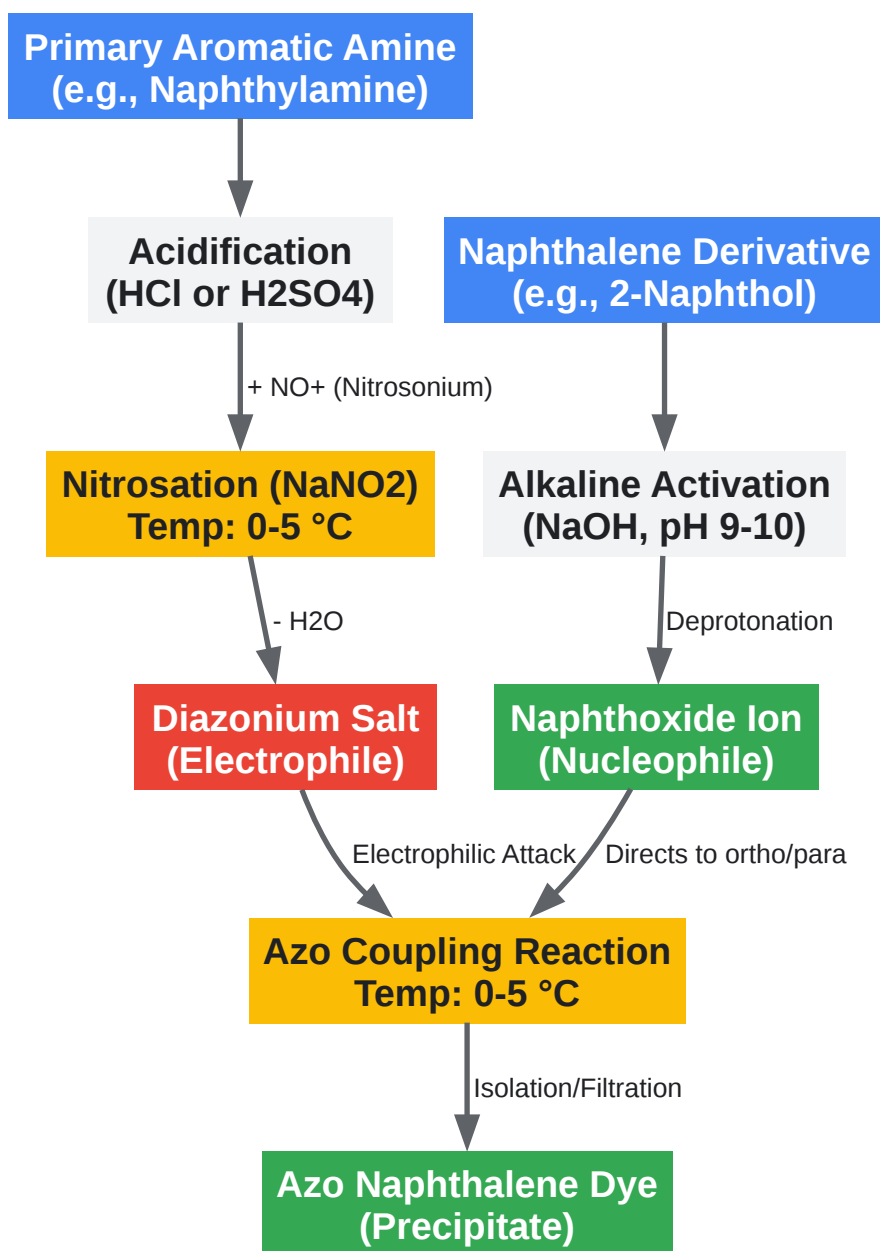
Primary Aromatic Amine
(e.g., Naphthylamine)

Acidification
(HCl or H2SO4)

Naphthalene Derivative
(e.g., 2-Naphthol)

+ NO+ (Nitrosonium)

Nitrosation (NaNO2)
Temp: 0-5 °C

Alkaline Activation
(NaOH, pH 9-10)

- H2O

Deprotonation

Diazonium Salt
(Electrophile)

Naphthoxide Ion
(Nucleophile)

Electrophilic Attack

Directs to ortho/para

Azo Coupling Reaction
Temp: 0-5 °C

Isolation/Filtration

Azo Naphthalene Dye
(Precipitate)